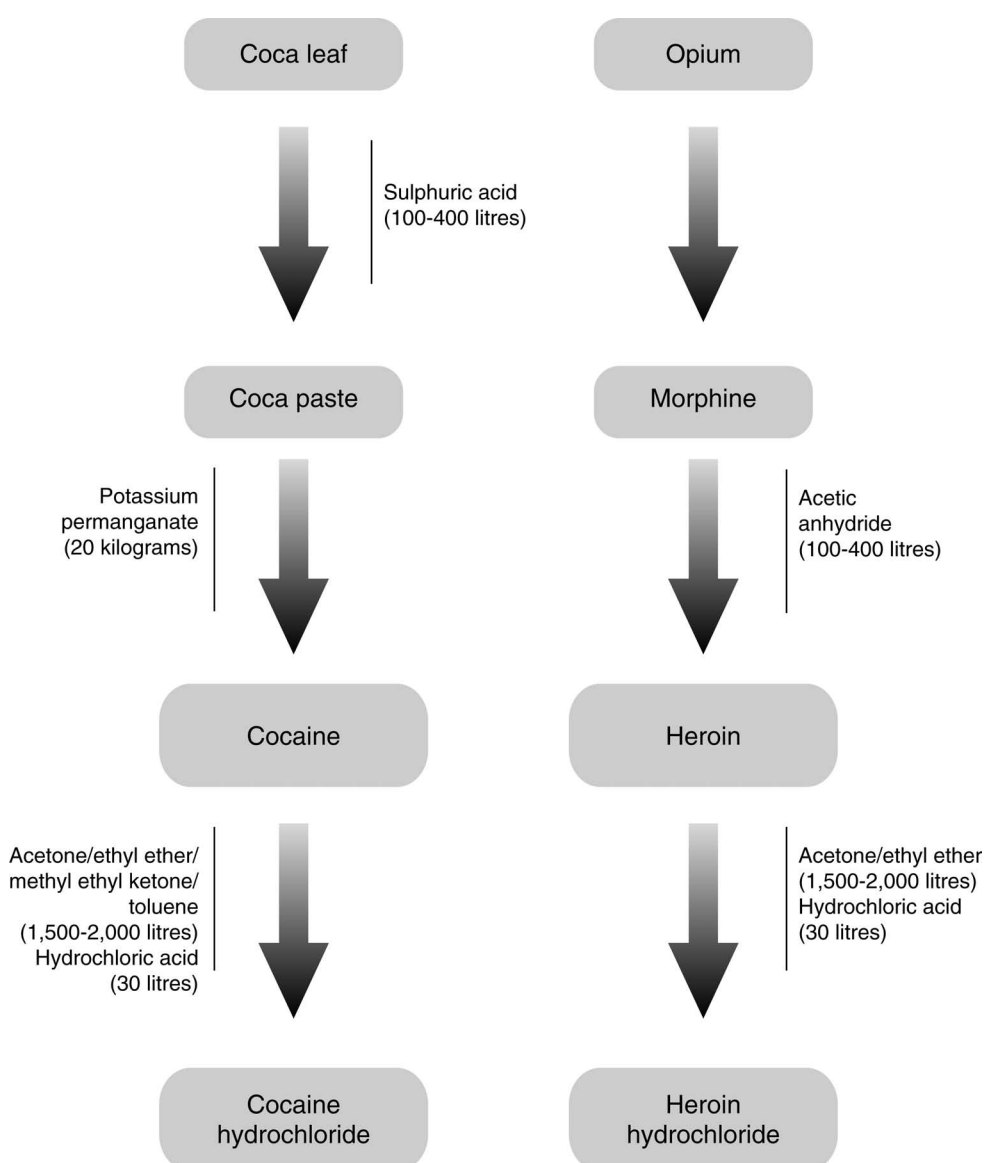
Coca leaf

Sulphuric acid (100-400 litres)

Coca paste

Potassium permanganate (20 kilograms)

Cocaine

Acetone/ethyl ether/ methyl ethyl ketone/ toluene (1,500-2,000 litres) Hydrochloric acid (30 litres)

Cocaine hydrochloride

Opium

Morphine

Acetic anhydride (100-400 litres)

Heroin

Acetone/ethyl ether (1,500-2,000 litres) Hydrochloric acid (30 litres)

Heroin hydrochloride